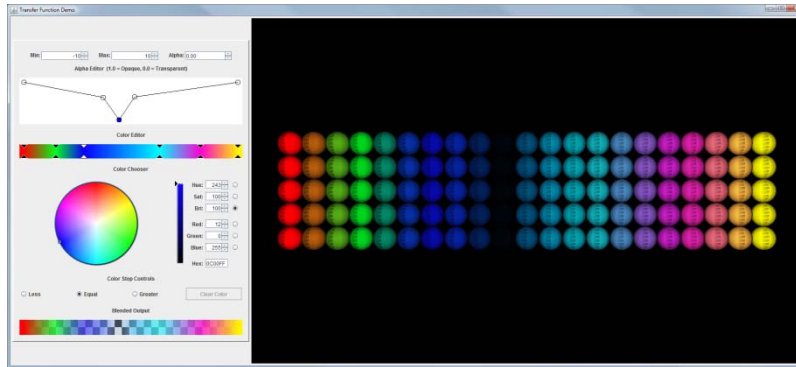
Transfer Function Demo

Min: -10 Max: 10 Alpha: 0.00

Alpha Editor (1.0 = Opaque, 0.0 = Transparent)

Color Editor

Color Chooser

Hue: 242
Sat: 100
Bri: 100
Red: 12
Green: 0
Blue: 255
Hex: 0C00FF

Color Stop Controls

Less
Equal
Greater
Clear Color

Blended Output